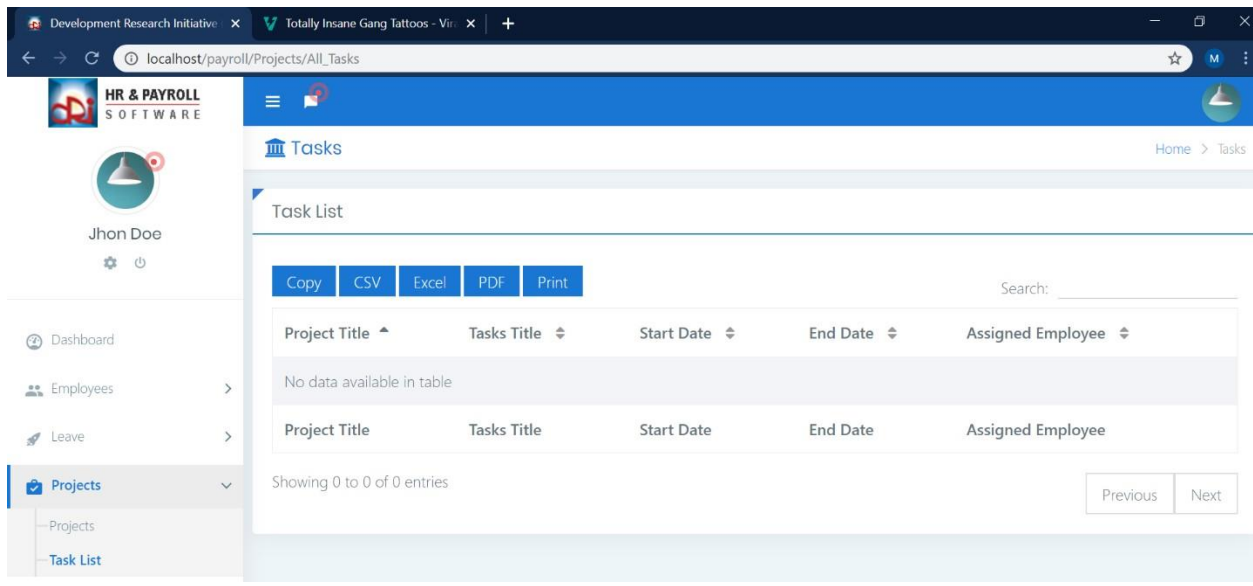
Development Research Initiative ×
Totally Insane Gang Tattoos - Vir ×
+

localhost/payroll/Projects/All_Tasks

M

HR & PAYROLL
SOFTWARE

Tasks

Home > Tasks

Jhon Doe

Task List

Copy CSV Excel PDF Print

Search:

| Project Title | Tasks Title | Start Date | End Date | Assigned Employee |
|---|---|---|---|---|
| No data available in table | | | | |
| Project Title | Tasks Title | Start Date | End Date | Assigned Employee |

Showing 0 to 0 of 0 entries

Previous Next

Dashboard
Employees
Leave
Projects
Projects
Task List